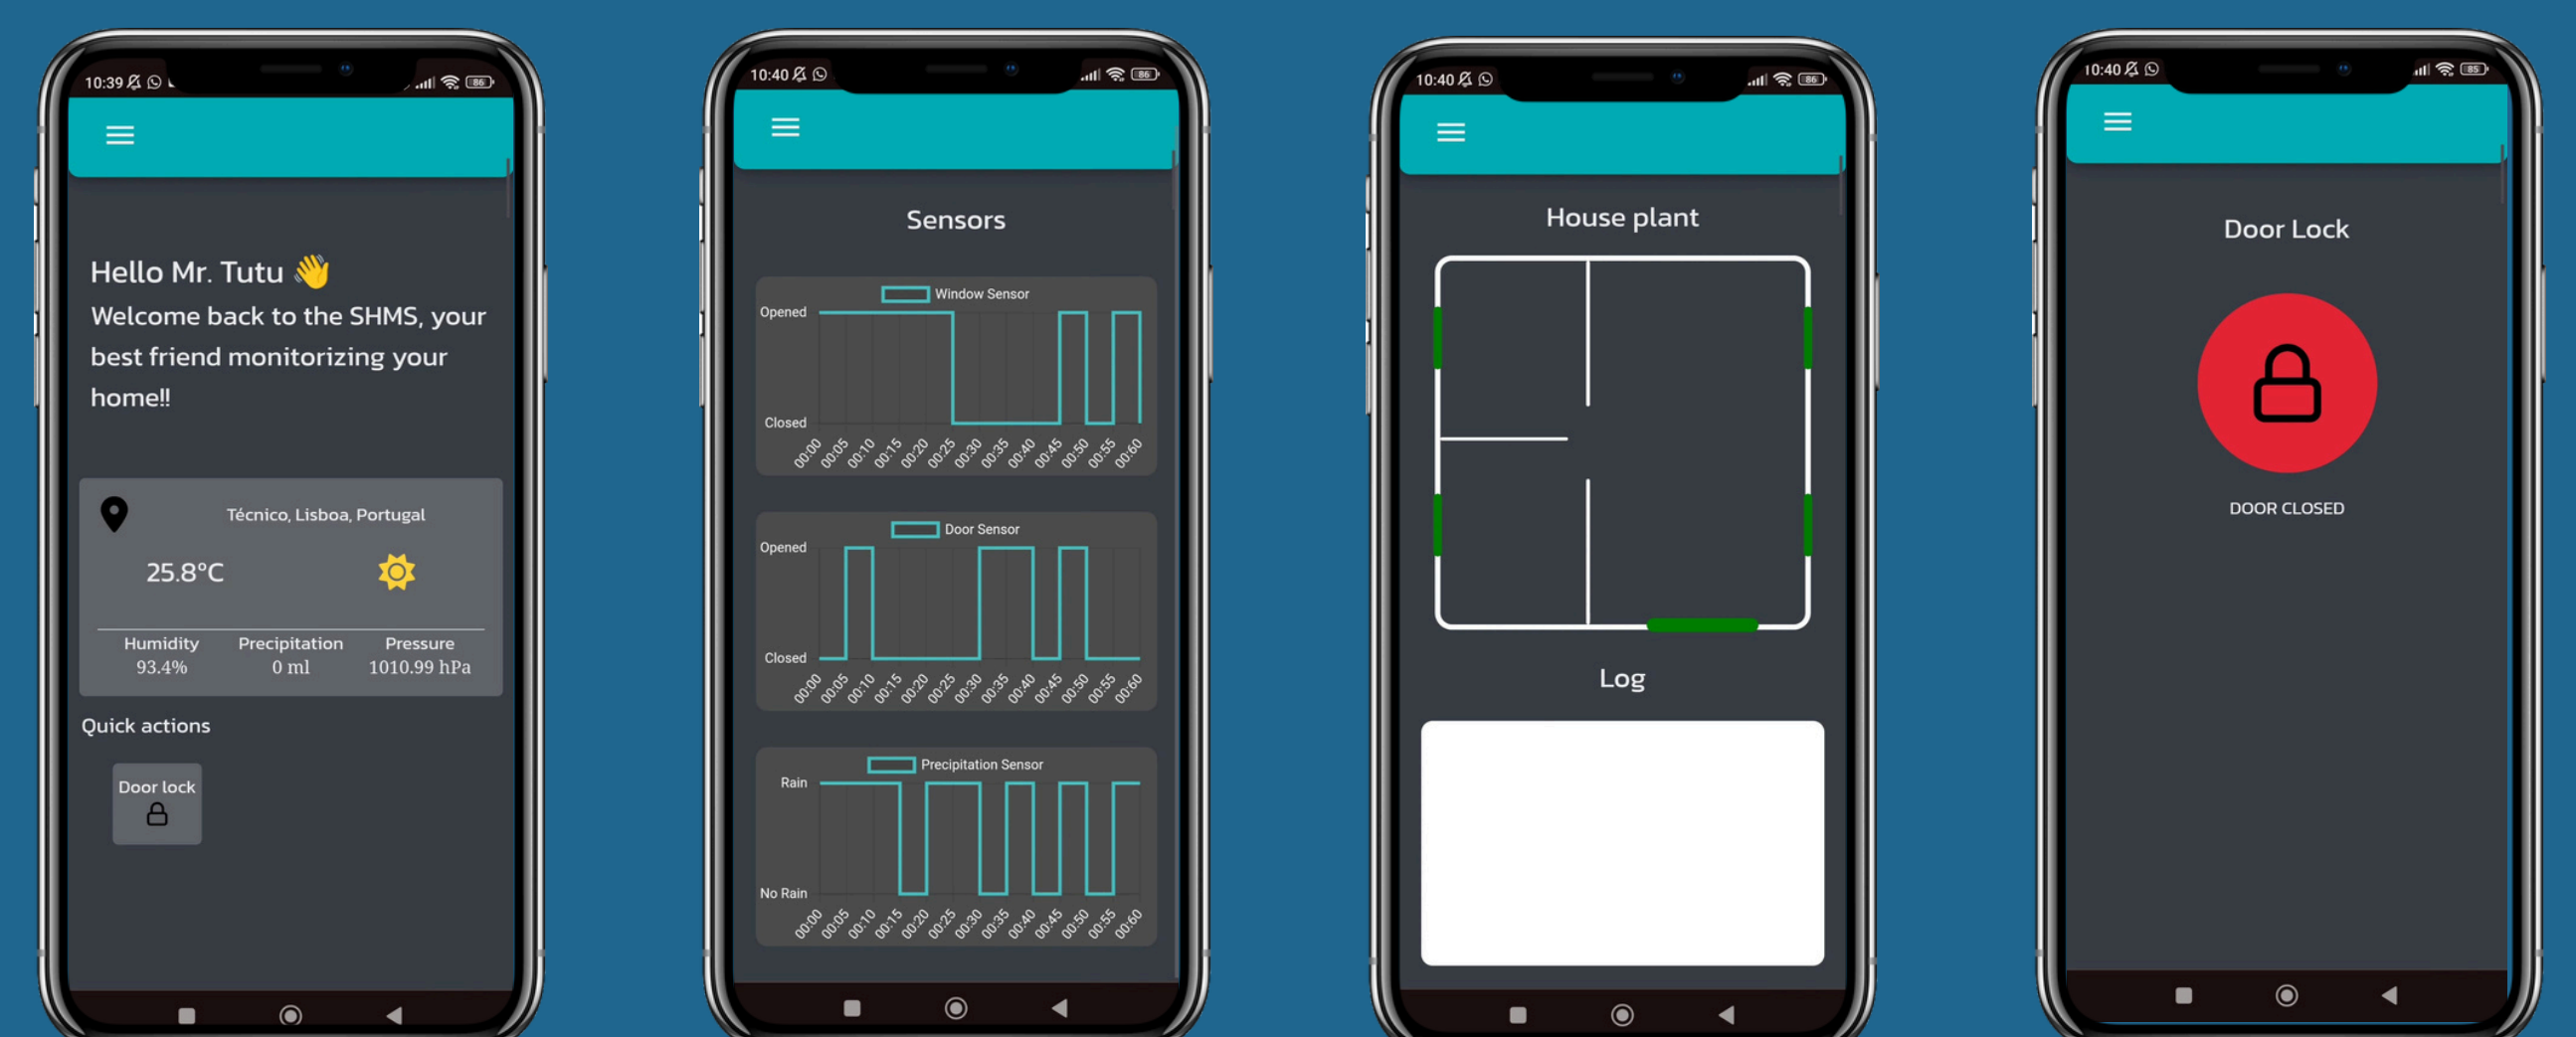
10:39

Hello Mr. Tutu 👋
Welcome back to the SHMS, your best friend monitorizing your home!!

Técnico, Lisboa, Portugal

25.8°C

| Humidity | Precipitation | Pressure |
|---|---|---|
| 93.4% | 0 ml | 1010.99 hPa |

Quick actions

Door lock

10:40

Sensors

Window Sensor
Opened
Closed
00:00 00:05 00:10 00:15 00:20 00:25 00:30 00:35 00:40 00:45 00:50 00:55 00:60

Door Sensor
Opened
Closed
00:00 00:05 00:10 00:15 00:20 00:25 00:30 00:35 00:40 00:45 00:50 00:55 00:60

Precipitation Sensor
Rain
No Rain
00:00 00:05 00:10 00:15 00:20 00:25 00:30 00:35 00:40 00:45 00:50 00:55 00:60

10:40

House plant

Log

10:40

Door Lock

DOOR CLOSED